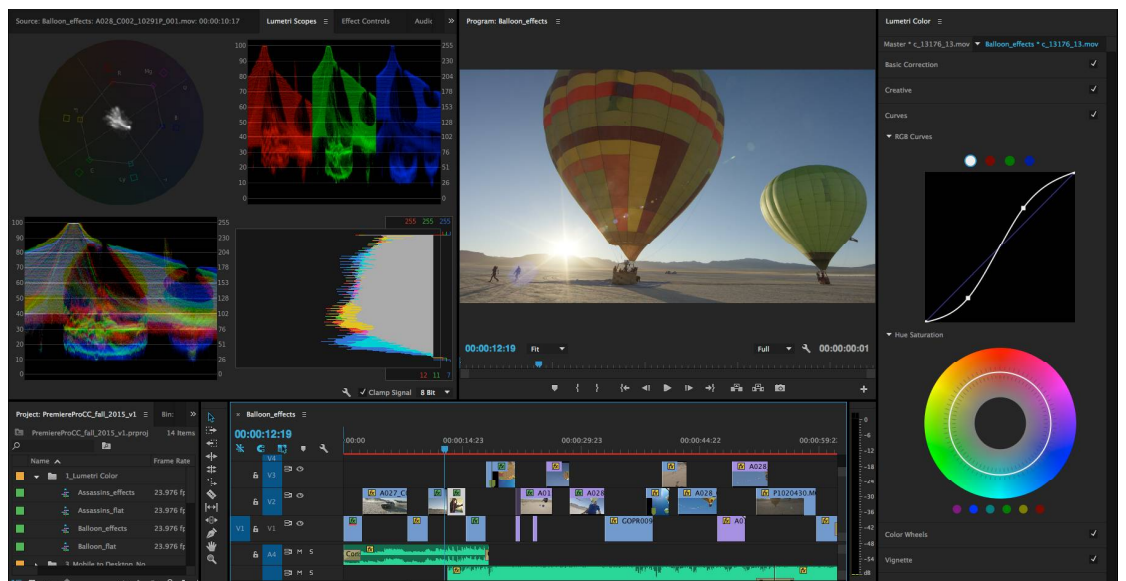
Source: Balloon_effects: A028_C002_10291P_001.mov: 00:00:10:17   Lumetri Scopes ≡   Effect Controls   Audio   »

Program: Balloon_effects ≡

Lumetri Color ≡

Master * c_13176_13.mov ▾ Balloon_effects * c_13176_13.mov

Basic Correction ✓
Creative ✓
Curves ✓
▾ RGB Curves
▾ Hue Saturation
Color Wheels ✓
Vignette ✓

100 90 80 70 60 50 40 30 20 10 0
255 230 204 178 153 128 102 76 51 26 0

100 90 80 70 60 50 40 30 20 10 0
255 230 204 178 153 128 102 76 51 26 0

255 255 255
12 11 7

✓ Clamp Signal 8 Bit

00:00:12:19   Fit   Full   00:00:00:01

Project: PremiereProCC_fall_2015_v1 ≡   Bin:   »
PremiereProCC_fall_2015_v1.prproj   14 Items
Name ▲   Frame Rate
1_Lumetri Color
Assassins_effects   23.976 fps
Assassins_flat   23.976 fps
Balloon_effects   23.976 fps
Balloon_flat   23.976 fps
3_Mobile to Desktop_No

× Balloon_effects ≡
00:00:12:19
:00:00   00:00:14:23   00:00:29:23   00:00:44:22   00:00:59:2

V4
V3
V2
V1 V1
A4 M S
M S

A027_C   A01   A028   A028   P1020430.M   A028   COPR009   A0   Con

0 -6 -12 -18 -24 -30 -36 -42 -48 -54 dB